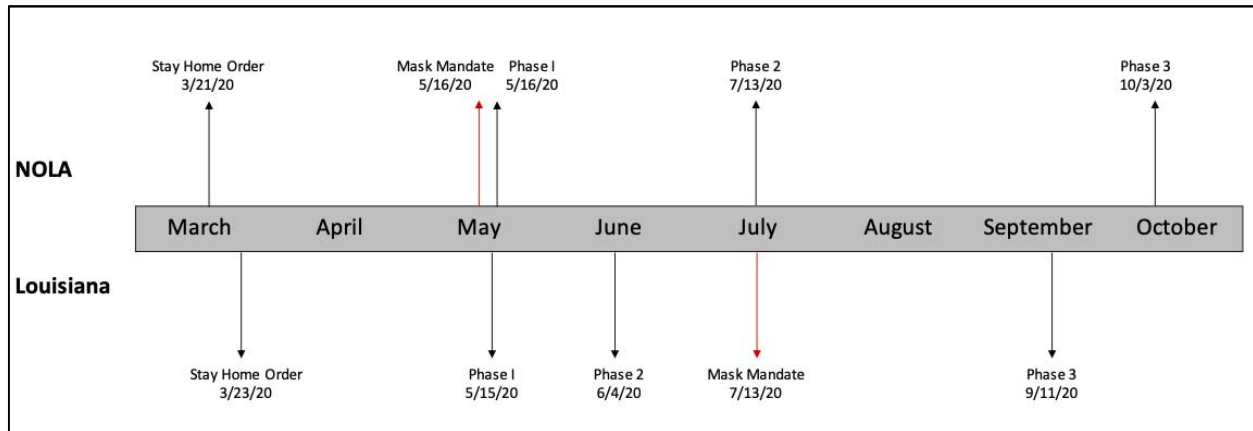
Stay Home Order
3/21/20

Mask Mandate
5/16/20

Phase I
5/16/20

Phase 2
7/13/20

Phase 3
10/3/20

NOLA

March April May June July August September October

Louisiana

Stay Home Order
3/23/20

Phase I
5/15/20

Phase 2
6/4/20

Mask Mandate
7/13/20

Phase 3
9/11/20